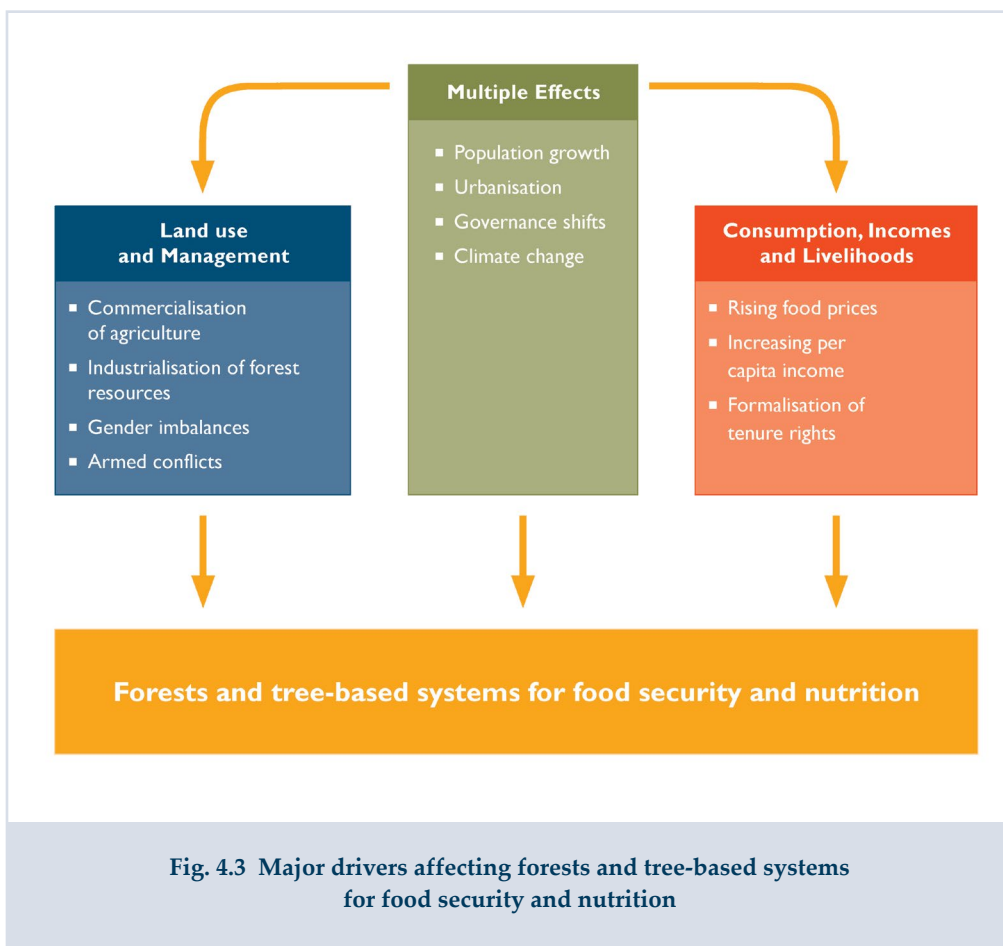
Multiple Effects

- Population growth
- Urbanisation
- Governance shifts
- Climate change

Land use and Management

- Commercialisation of agriculture
- Industrialisation of forest resources
- Gender imbalances
- Armed conflicts

Consumption, Incomes and Livelihoods

- Rising food prices
- Increasing per capita income
- Formalisation of tenure rights

Forests and tree-based systems for food security and nutrition

Fig. 4.3 Major drivers affecting forests and tree-based systems for food security and nutrition